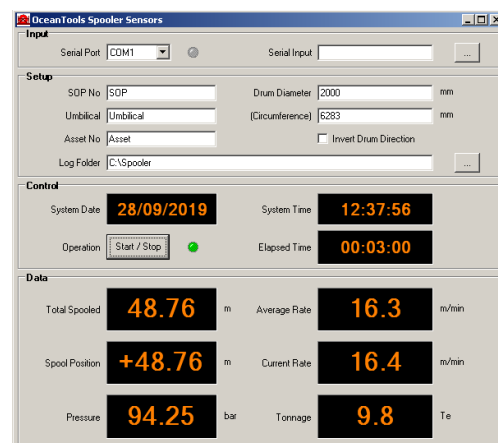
OceanTools Spooler Sensors

Input

Serial Port COM1

Serial Input

...

Setup

SOP No SOP

Drum Diameter 2000 mm

Umbilical Umbilical

(Circumference) 6283 mm

Asset No Asset

Invert Drum Direction

Log Folder C:\Spooler

...

Control

System Date 28/09/2019

System Time 12:37:56

Operation Start / Stop

Elapsed Time 00:03:00

Data

Total Spooled 48.76 m

Average Rate 16.3 m/min

Spool Position +48.76 m

Current Rate 16.4 m/min

Pressure 94.25 bar

Tonnage 9.8 Te